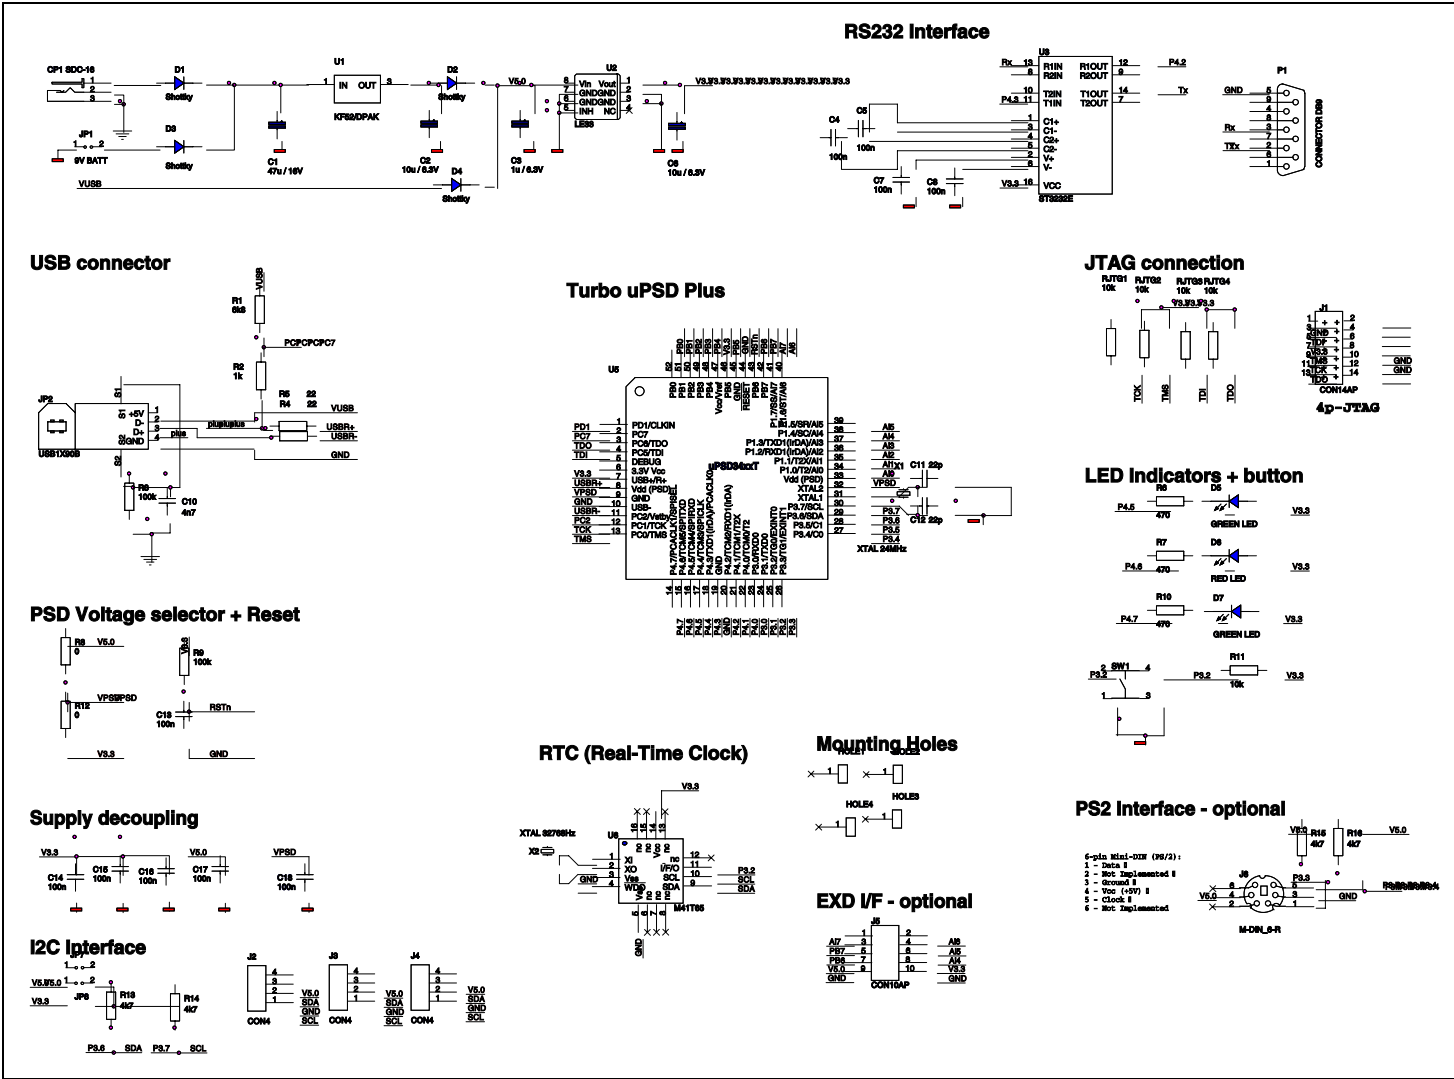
RS232 Interface

CP1 SDC-16
1
2
3
D1
Shotky
U1
IN OUT
1 3
KF50/DPAK
D2
Shotky
V5.0
U2
Vin Vout
GNDGND
GNDGND
INH NC
LE33
V3.3
JP1
9V BATT
D3
Shotky
C1
47u / 16V
C2
10u / 6.3V
C3
1u / 6.3V
C6
10u / 6.3V
VUSB
D4
Shotky

U3
Rx 13 R1IN R1OUT 12 P4.2
8 R2IN R2OUT 9
10 T2IN T1OUT 14 Tx
P4.3 11 T1IN T2OUT 7
C5
C4
100n
100n
C1+
C1-
C2+
C2-
V+
V-
C7
100n
C8
100n
V3.3 16 VCC
ST3232E
P1
GND
Rx
TXx
CONNECTOR DB9

USB connector
VUSB
R1
6k8
PCPCPCPC7
R2
1k
R5 22
R4 22
VUSB
USBR+
USBR-
GND
JP2
S1 +5V
D-
D+
S2 GND
plupluplus
plus
USB1X90B
R3
100k
C10
4n7

Turbo uPSD Plus
U5
PD1 PD1/CLKIN
PC7 PC7
TDO PC6/TDO
TDI PC5/TDI
DEBUG
V3.3 3.3V Vcc
USBR+ USB+/R+
VPSD Vdd (PSD)
GND GND
USBR- USB-
PC2 PC2/Vstby
TCK PC1/TCK
TMS PC0/TMS
uPSD34xxT
P1.5/SPI/A5
P1.4/SC/A4
P1.3/TXD1(IrDA)/A3
P1.2/RXD1(IrDA)/A2
P1.1/T2X/A1
P1.0/T2/A0
Vdd (PSD)
XTAL2
XTAL1
P3.7/SCL
P3.6/SDA
P3.5/C1
P3.4/C0
A5
A4
A3
A2
A1
A0
VPSD
P3.7
P3.6
P3.5
P3.4
C11 22p
C12 22p
X1
XTAL 24MHz

JTAG connection
RJTG1 10k
RJTG2 10k
RJTG3 10k
RJTG4 10k
V3.3
TCK
TMS
TDI
TDO
J1
CON14AP
GND
GND
4p-JTAG

LED Indicators + button
P4.5 R6 470 D5 GREEN LED V3.3
P4.6 R7 470 D6 RED LED V3.3
P4.7 R10 470 D7 GREEN LED V3.3
SW1
P3.2
R11
P3.2 10k V3.3

PSD Voltage selector + Reset
R8
0
V5.0
R9
100k
VPSDPSD
R12
0
C13
100n
RSTn
V3.3
GND

RTC (Real-Time Clock)
V3.3
XTAL 32768Hz
X2
U6
XI
XO
Vss
WDI
nc
I/F/O
SCL
SDA
GND
P3.2
SCL
SDA
M41T65
GND

Mounting Holes
HOLE1
HOLE2
HOLE4
HOLE3

PS2 Interface - optional
V5.0
R15
4k7
R16
4k7
V5.0
6-pin Mini-DIN (PS/2):
1 - Data
2 - Not Implemented
3 - Ground
4 - Vcc (+5V)
5 - Clock
6 - Not Implemented
J6
P3.3
GND
V5.0
M-DIN_6-R

Supply decoupling
V3.3
C14 100n
C15 100n
C16 100n
V5.0
C17 100n
VPSD
C18 100n

EXD I/F - optional
J5
A7 A6
PB7 A5
PB6 A4
PB8 V3.3
V5.0 GND
GND
CON10AP

I2C Interface
JP7
V5.0V5.0
V3.3
JP8
R13
4k7
R14
4k7
P3.6 SDA
P3.7 SCL
J2
V5.0
SDA
GND
SCL
CON4
J3
V5.0
SDA
GND
SCL
CON4
J4
V5.0
SDA
GND
SCL
CON4